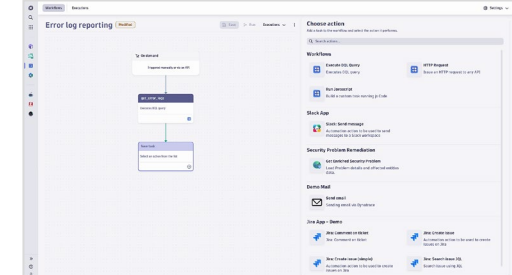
Workflows Executions

Settings

Error log reporting Modified

Close Run Executions

Choose action

Add a task to the workflow and select the action it performs.

Search for actions

Workflows

Execute DQL Query
Make use of DQL query

HTTP Request
Issue an HTTP request to any API

Run Javascript
Build a custom task running js Code

Slack App

Slack: Send message
An executor action to be used for send messages to a Slack workspace

Security Problem Remediation

Get Enriched Security Problem
Load Problem details and affected entities Data.

Demo Mail

Send email
Sending email via Dynatrace

Jira App - Demo

Jira Comment on ticket
Jira: Comment on ticket

Jira Create issue
An executor action to be used to create issues on Jira

Jira: Create issue (simple)
An executor action to be used to create issues on Jira

Jira: Search issue JQL
Search issue using JQL

Trigger
Execute manually or via API

API_QUERY_FIND
Execute DQL query

Task
Select an action for this task